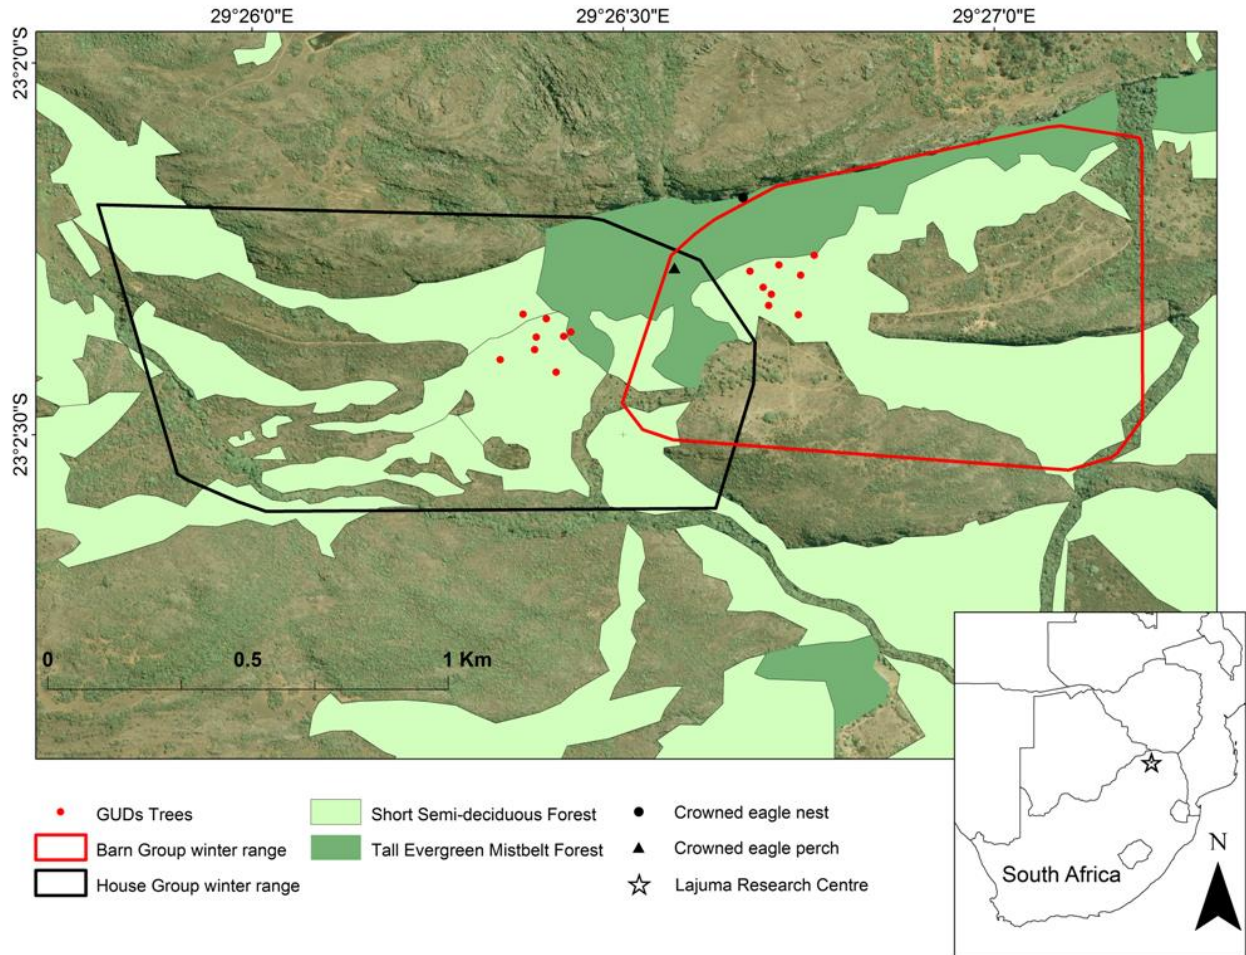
29°26'0"E
29°26'30"E
29°27'0"E
23°2'0"S
23°2'30"S
0
0.5
1 Km

GUDs Trees
Barn Group winter range
House Group winter range
Short Semi-deciduous Forest
Tall Evergreen Mistbelt Forest
Crowned eagle nest
Crowned eagle perch
Lajuma Research Centre

South Africa
N